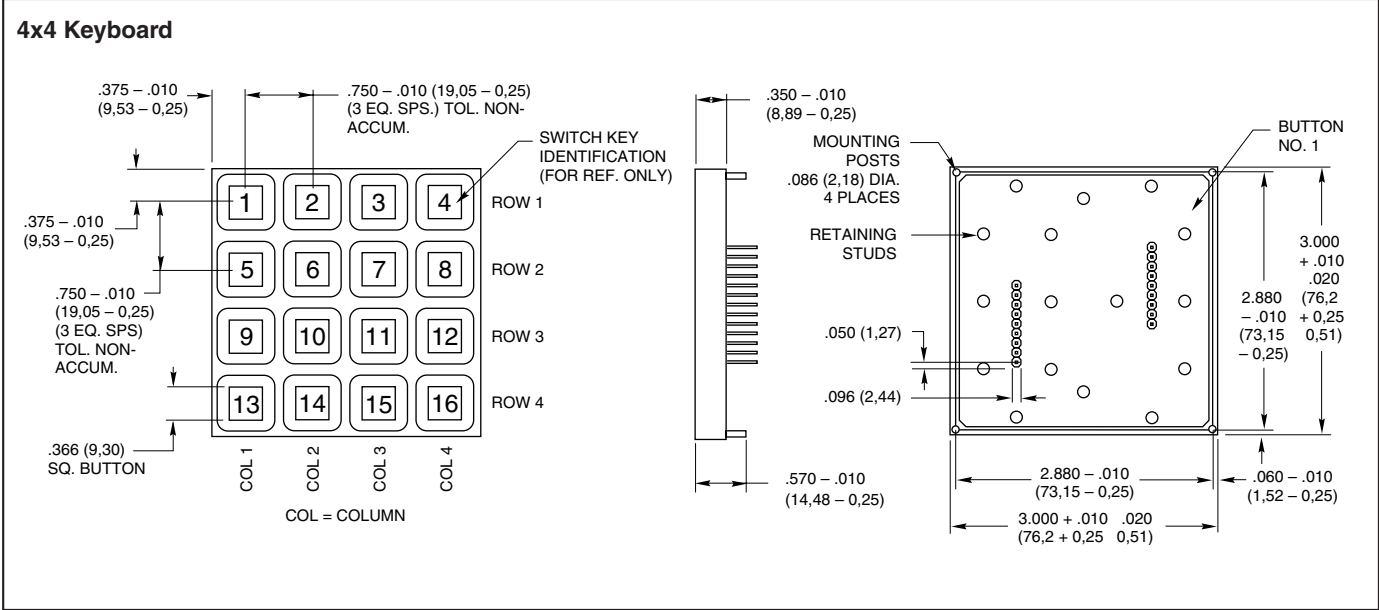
4x4 Keyboard

.375 – .010
(9,53 – 0,25)

.750 – .010 (19,05 – 0,25)
(3 EQ. SPS.) TOL. NON-ACCUM.

SWITCH KEY IDENTIFICATION (FOR REF. ONLY)

.375 – .010
(9,53 – 0,25)

.750 – .010
(19,05 – 0,25)
(3 EQ. SPS)
TOL. NON-ACCUM.

.366 (9,30)
SQ. BUTTON

| 1 | 2 | 3 | 4 | ROW 1 |
|---|---|---|---|---|
| 5 | 6 | 7 | 8 | ROW 2 |
| 9 | 10 | 11 | 12 | ROW 3 |
| 13 | 14 | 15 | 16 | ROW 4 |

COL 1 COL 2 COL 3 COL 4

COL = COLUMN

.350 – .010
(8,89 – 0,25)

.570 – .010
(14,48 – 0,25)

MOUNTING POSTS
.086 (2,18) DIA.
4 PLACES

RETAINING STUDS

BUTTON NO. 1

.050 (1,27)

.096 (2,44)

2.880
– .010
(73,15
– 0,25)

3.000
+ .010
.020
(76,2
+ 0,25
0,51)

2.880 – .010
(73,15 – 0,25)

3.000 + .010 .020
(76,2 + 0,25 0,51)

.060 – .010
(1,52 – 0,25)